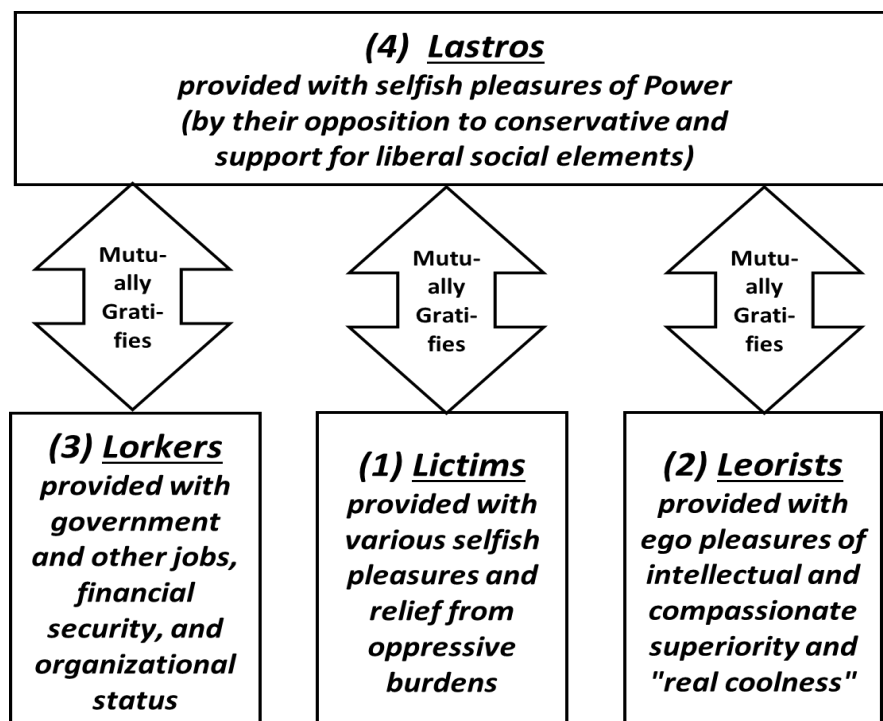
(4) Lastros
provided with selfish pleasures of Power (by their opposition to conservative and support for liberal social elements)

Mutually Gratifies

Mutually Gratifies

Mutually Gratifies

(3) Lorkers
provided with government and other jobs, financial security, and organizational status

(1) Lictims
provided with various selfish pleasures and relief from oppressive burdens

(2) Leorists
provided with ego pleasures of intellectual and compassionate superiority and "real coolness"